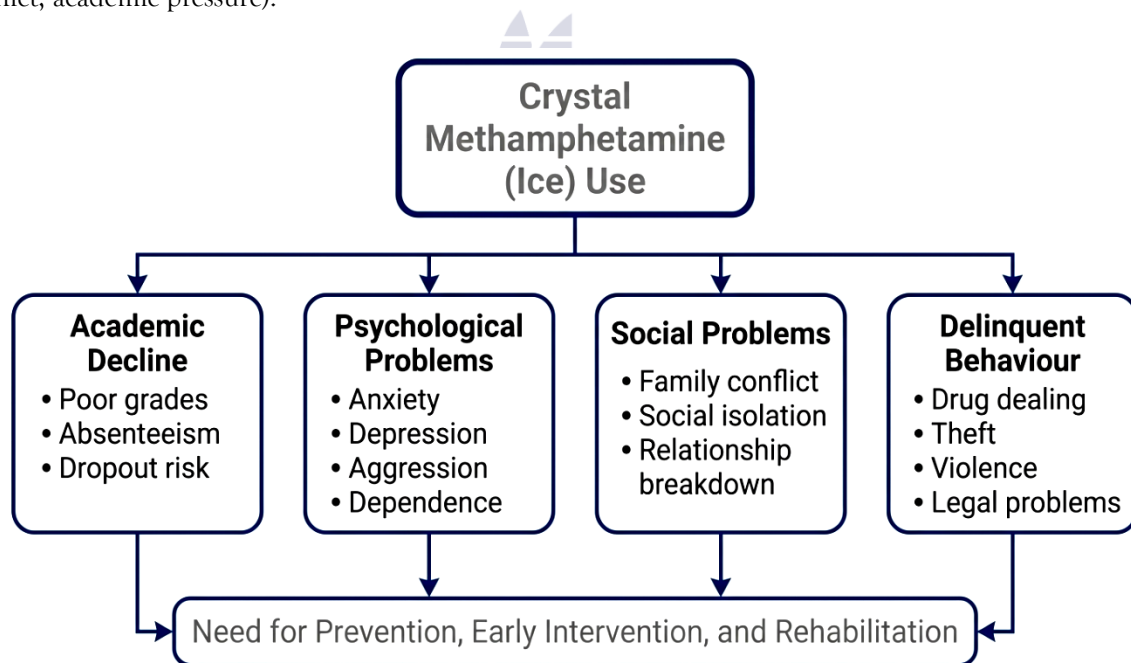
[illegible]flict, academic pressure).

Crystal Methamphetamine (Ice) Use

Academic Decline
• Poor grades
• Absenteeism
• Dropout risk

Psychological Problems
• Anxiety
• Depression
• Aggression
• Dependence

Social Problems
• Family conflict
• Social isolation
• Relationship breakdown

Delinquent Behaviour
• Drug dealing
• Theft
• Violence
• Legal problems

Need for Prevention, Early Intervention, and Rehabilitation